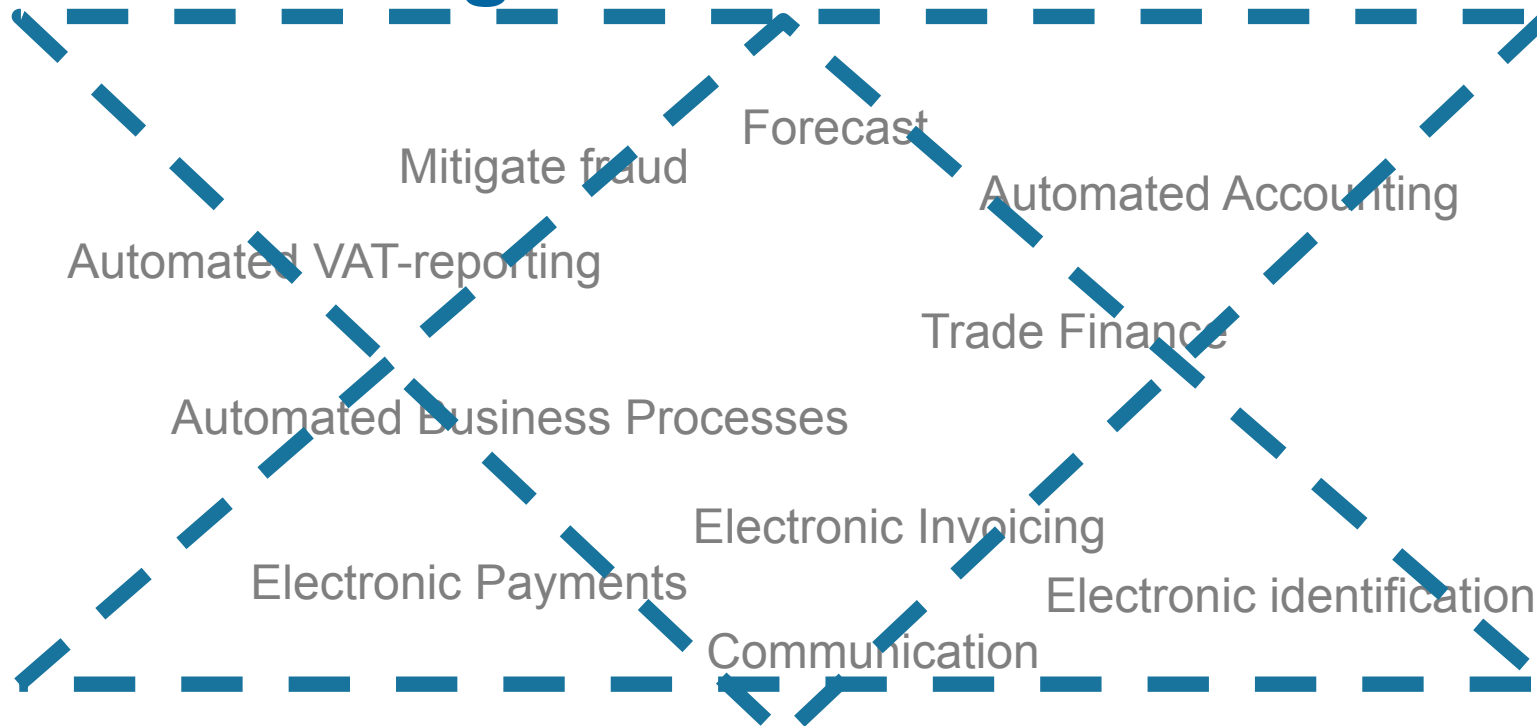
Forecast

Mitigate fraud

Automated Accounting

Automated VAT-reporting

Trade Finance

Automated Business Processes

Electronic Invoicing

Electronic Payments

Electronic identification

Communication